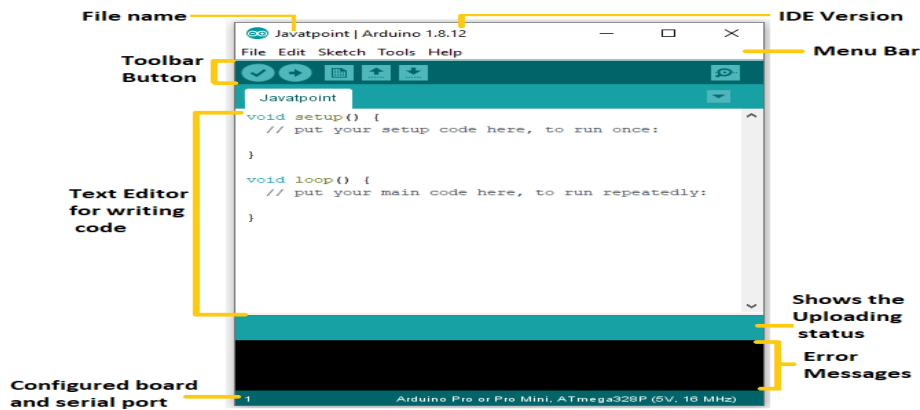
File name

IDE Version

Javatpoint | Arduino 1.8.12

File Edit Sketch Tools Help

Toolbar Button

Menu Bar

Javatpoint

void setup() {
  // put your setup code here, to run once:

}

void loop() {
  // put your main code here, to run repeatedly:

}

Text Editor for writing code

Shows the Uploading status

Error Messages

Configured board and serial port

1

Arduino Pro or Pro Mini, ATmega328P (5V, 16 MHz)